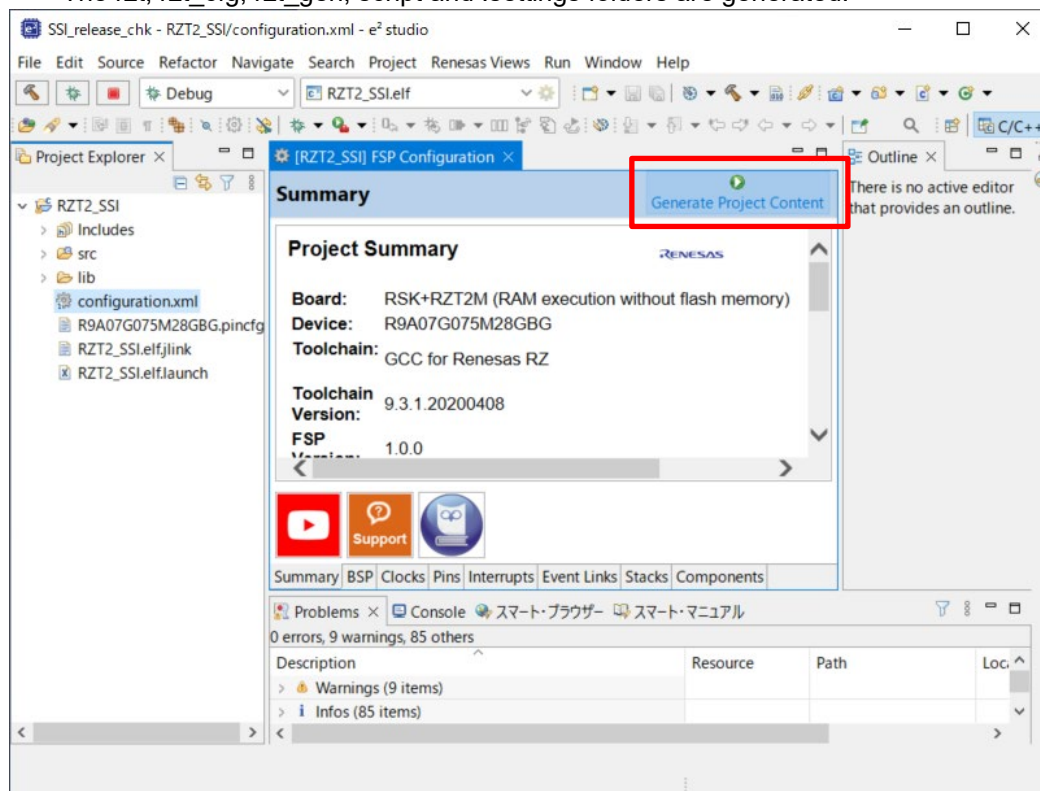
SSI_release_chk - RZT2_SSI/configuration.xml - e² studio

File Edit Source Refactor Navigate Search Project Renesas Views Run Window Help

Debug
RZT2_SSI.elf
C/C++

Project Explorer ×
RZT2_SSI
Includes
src
lib
configuration.xml
R9A07G075M28GBG.pincfg
RZT2_SSI.elf.jlink
RZT2_SSI.elf.launch

[RZT2_SSI] FSP Configuration ×
Summary
Generate Project Content

Project Summary
RENESAS
Board: RSK+RZT2M (RAM execution without flash memory)
Device: R9A07G075M28GBG
Toolchain: GCC for Renesas RZ
Toolchain Version: 9.3.1.20200408
FSP Version: 1.0.0

Support

Summary BSP Clocks Pins Interrupts Event Links Stacks Components

Outline ×
There is no active editor that provides an outline.

Problems × Console スマート・ブラウザー スマート・マニュアル
0 errors, 9 warnings, 85 others
| Description | Resource | Path | Loc |
|---|---|---|---|
| Warnings (9 items) | | | |
| Infos (85 items) | | | |